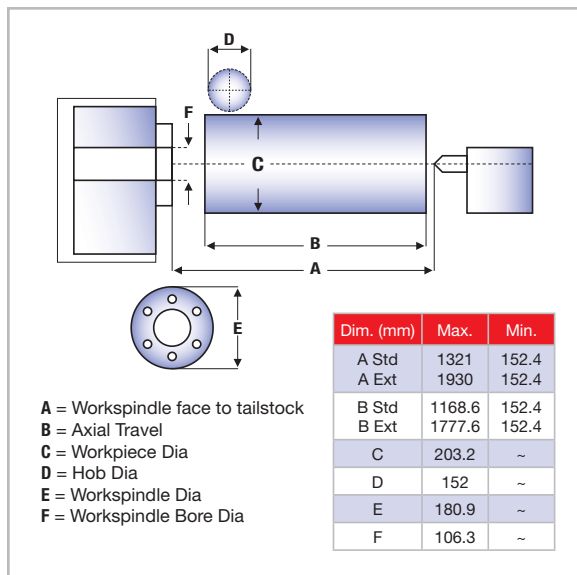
D

F

C

B

A

E

| Dim. (mm) | Max. | Min. |
|---|---|---|
| A Std<br>A Ext | 1321<br>1930 | 152.4<br>152.4 |
| B Std<br>B Ext | 1168.6<br>1777.6 | 152.4<br>152.4 |
| C | 203.2 | ~ |
| D | 152 | ~ |
| E | 180.9 | ~ |
| F | 106.3 | ~ |

**A** = Workspindle face to tailstock
**B** = Axial Travel
**C** = Workpiece Dia
**D** = Hob Dia
**E** = Workspindle Dia
**F** = Workspindle Bore Dia